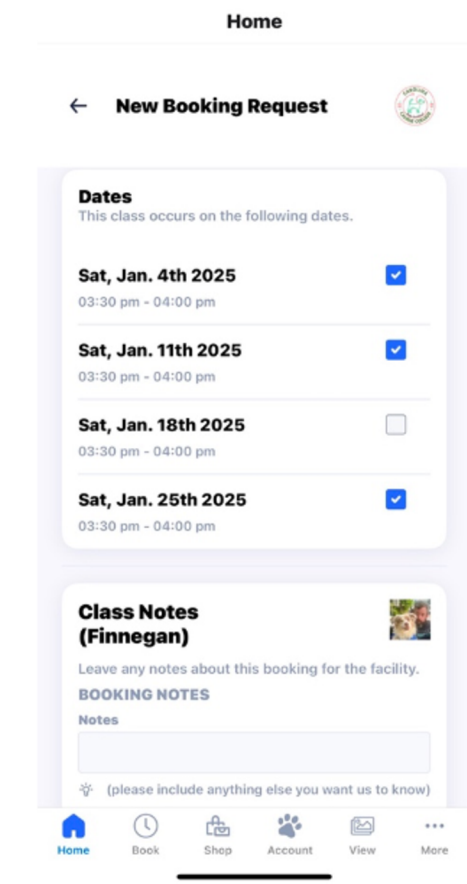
Home

← New Booking Request

Dates
This class occurs on the following dates.

Sat, Jan. 4th 2025
03:30 pm - 04:00 pm

Sat, Jan. 11th 2025
03:30 pm - 04:00 pm

Sat, Jan. 18th 2025
03:30 pm - 04:00 pm

Sat, Jan. 25th 2025
03:30 pm - 04:00 pm

Class Notes (Finnegan)
Leave any notes about this booking for the facility.
BOOKING NOTES
Notes

(please include anything else you want us to know)

Home Book Shop Account View More